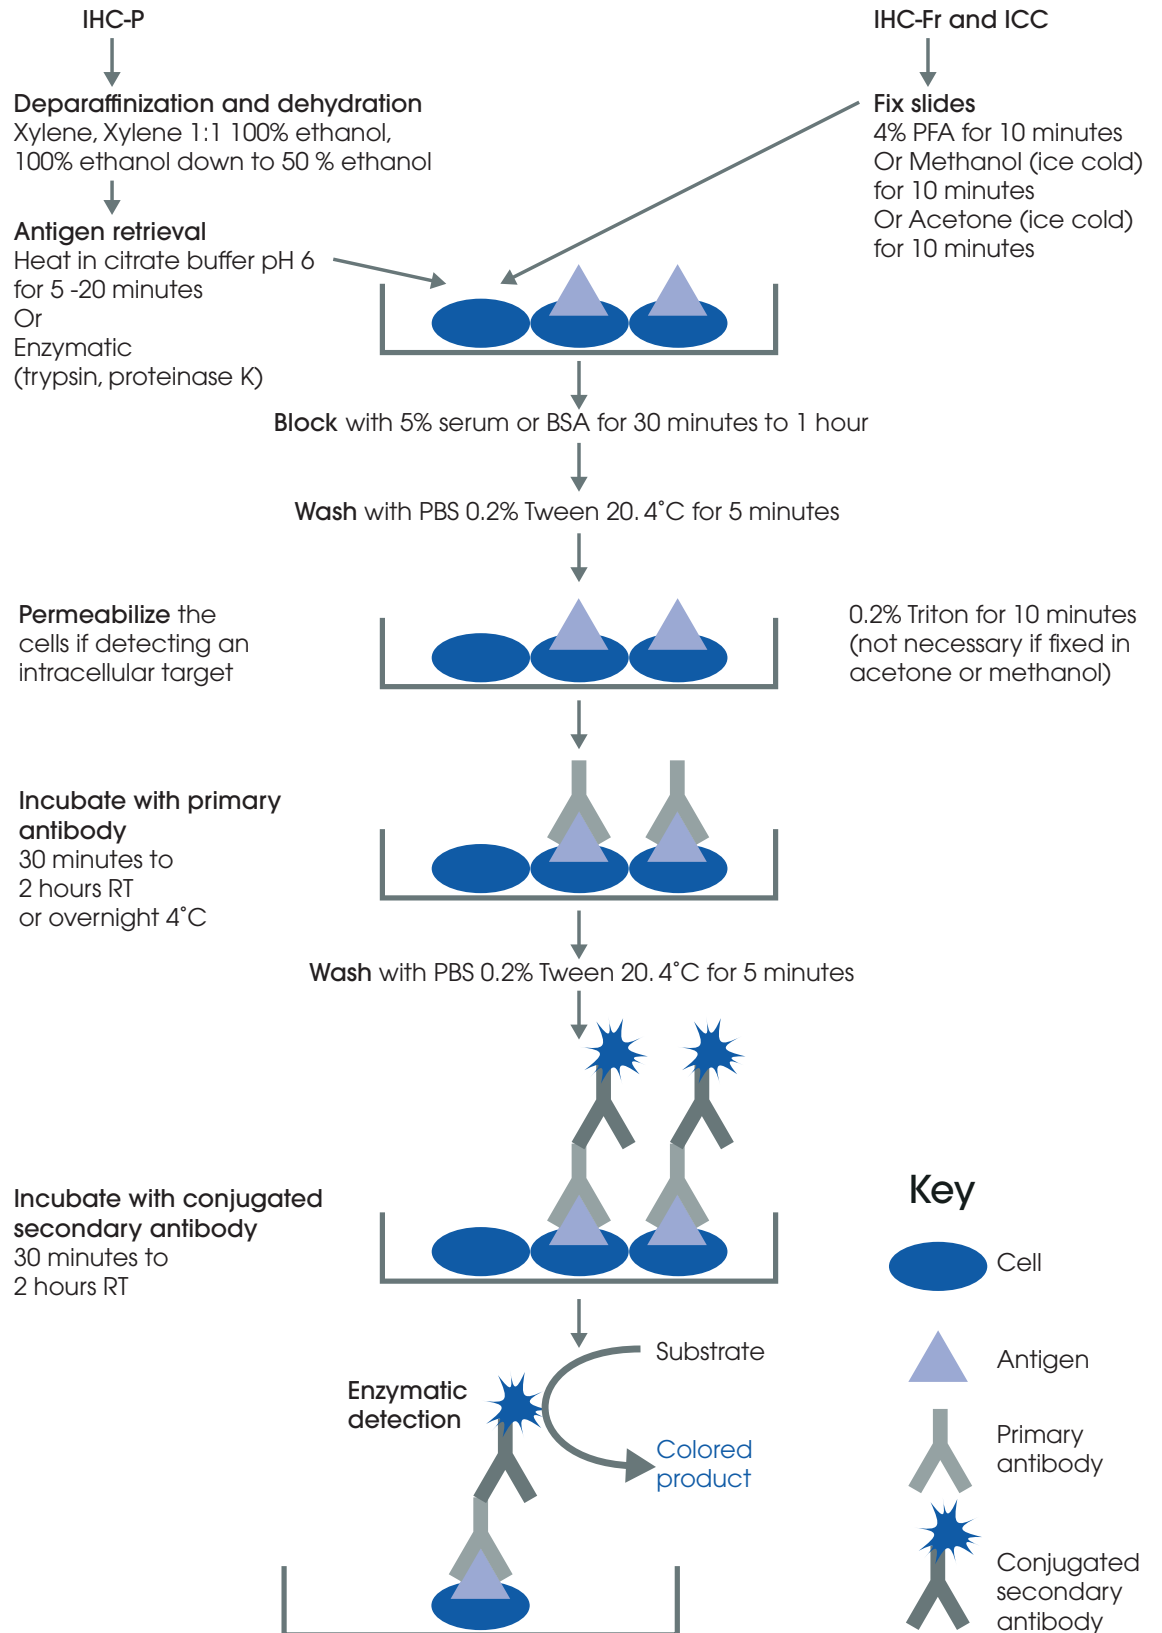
IHC-P

Deparaffinization and dehydration
Xylene, Xylene 1:1 100% ethanol, 100% ethanol down to 50 % ethanol

Antigen retrieval
Heat in citrate buffer pH 6 for 5 -20 minutes
Or
Enzymatic
(trypsin, proteinase K)

IHC-Fr and ICC

Fix slides
4% PFA for 10 minutes
Or Methanol (ice cold) for 10 minutes
Or Acetone (ice cold) for 10 minutes

Block with 5% serum or BSA for 30 minutes to 1 hour

Wash with PBS 0.2% Tween 20. 4˚C for 5 minutes

Permeabilize the cells if detecting an intracellular target

0.2% Triton for 10 minutes (not necessary if fixed in acetone or methanol)

Incubate with primary antibody
30 minutes to 2 hours RT
or overnight 4˚C

Wash with PBS 0.2% Tween 20. 4˚C for 5 minutes

Incubate with conjugated secondary antibody
30 minutes to 2 hours RT

Key
Cell
Antigen
Primary antibody
Conjugated secondary antibody

Enzymatic detection

Substrate

Colored product